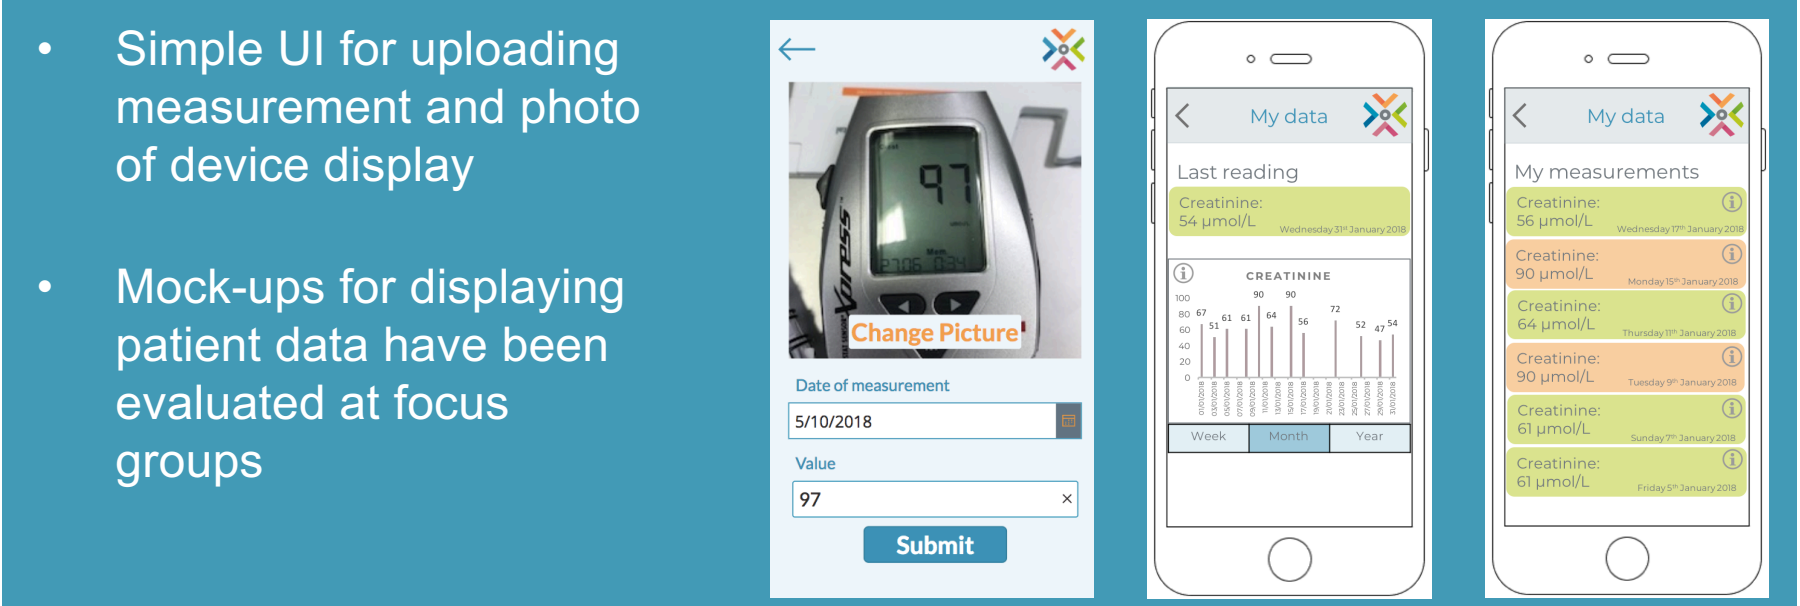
• Simple UI for uploading measurement and photo of device display

• Mock-ups for displaying patient data have been evaluated at focus groups

←

97

Change Picture

Date of measurement

5/10/2018

Value

97 ×

Submit

My data

Last reading

Creatinine:
54 µmol/L
Wednesday 31st January 2018

CREATININE

100
80
60
40
20
0

67 51 61 61 90 64 90 56 72 52 47 54

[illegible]

Week | Month | Year

My data

My measurements

Creatinine:
56 µmol/L
Wednesday 17th January 2018

Creatinine:
90 µmol/L
Monday 15th January 2018

Creatinine:
64 µmol/L
Thursday 11th January 2018

Creatinine:
90 µmol/L
Tuesday 9th January 2018

Creatinine:
61 µmol/L
Sunday 7th January 2018

Creatinine:
61 µmol/L
Friday 5th January 2018